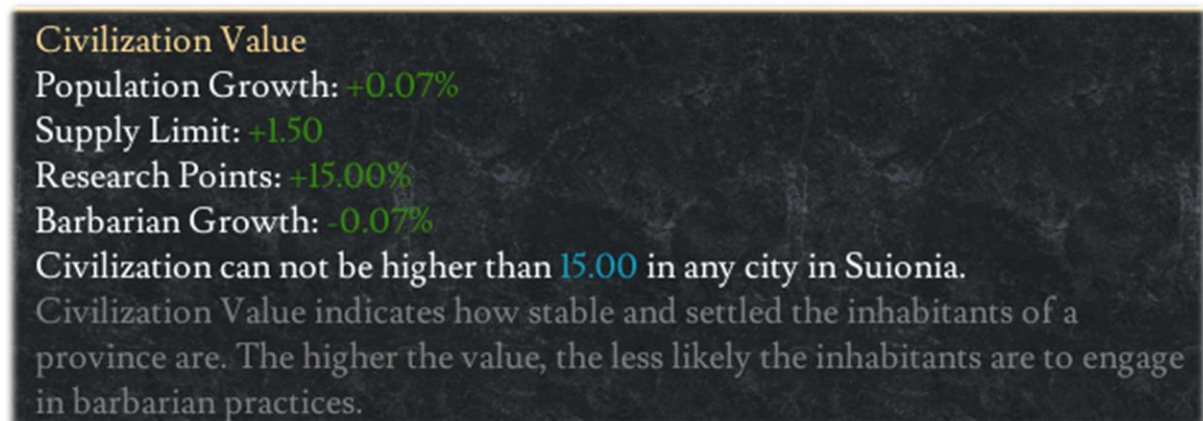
Civilization Value
Population Growth: +0.07%
Supply Limit: +1.50
Research Points: +15.00%
Barbarian Growth: -0.07%
Civilization can not be higher than 15.00 in any city in Suionia.
Civilization Value indicates how stable and settled the inhabitants of a province are. The higher the value, the less likely the inhabitants are to engage in barbarian practices.